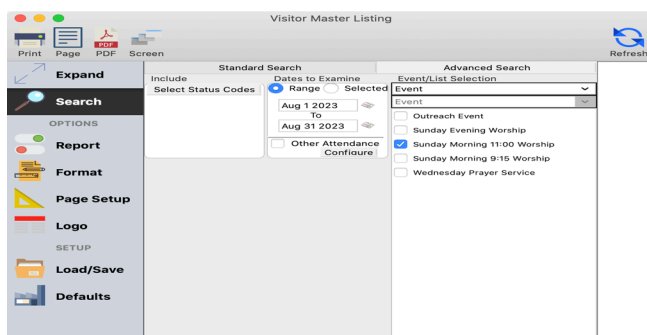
Visitor Master Listing

Print Page PDF Screen

Refresh

Expand

Search

OPTIONS

Report

Format

Page Setup

Logo

SETUP

Load/Save

Defaults

Standard Search

Advanced Search

Include

Select Status Codes

Dates to Examine

Range Selected

Aug 1 2023

To

Aug 31 2023

Other Attendance

Configure

Event/List Selection

Event

Event

Outreach Event

Sunday Evening Worship

Sunday Morning 11:00 Worship

Sunday Morning 9:15 Worship

Wednesday Prayer Service